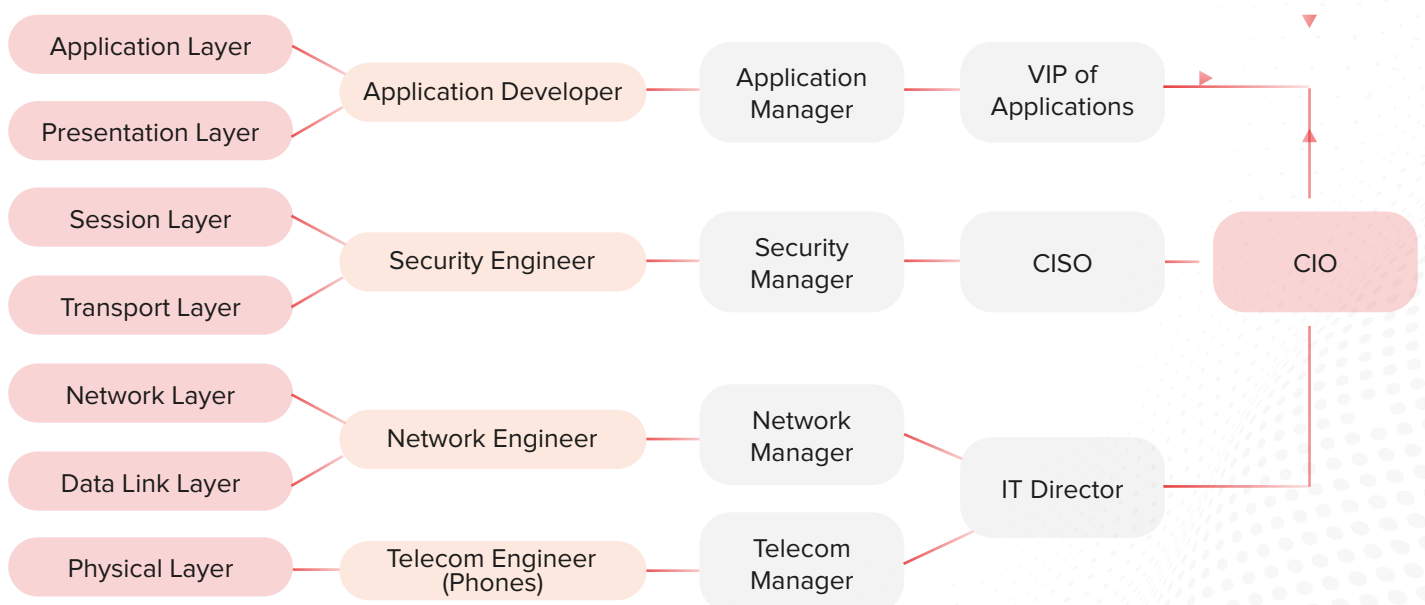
Application Layer

Presentation Layer

Application Developer

Application Manager

VIP of Applications

Session Layer

Transport Layer

Security Engineer

Security Manager

CISO

CIO

Network Layer

Data Link Layer

Network Engineer

Network Manager

IT Director

Physical Layer

Telecom Engineer (Phones)

Telecom Manager